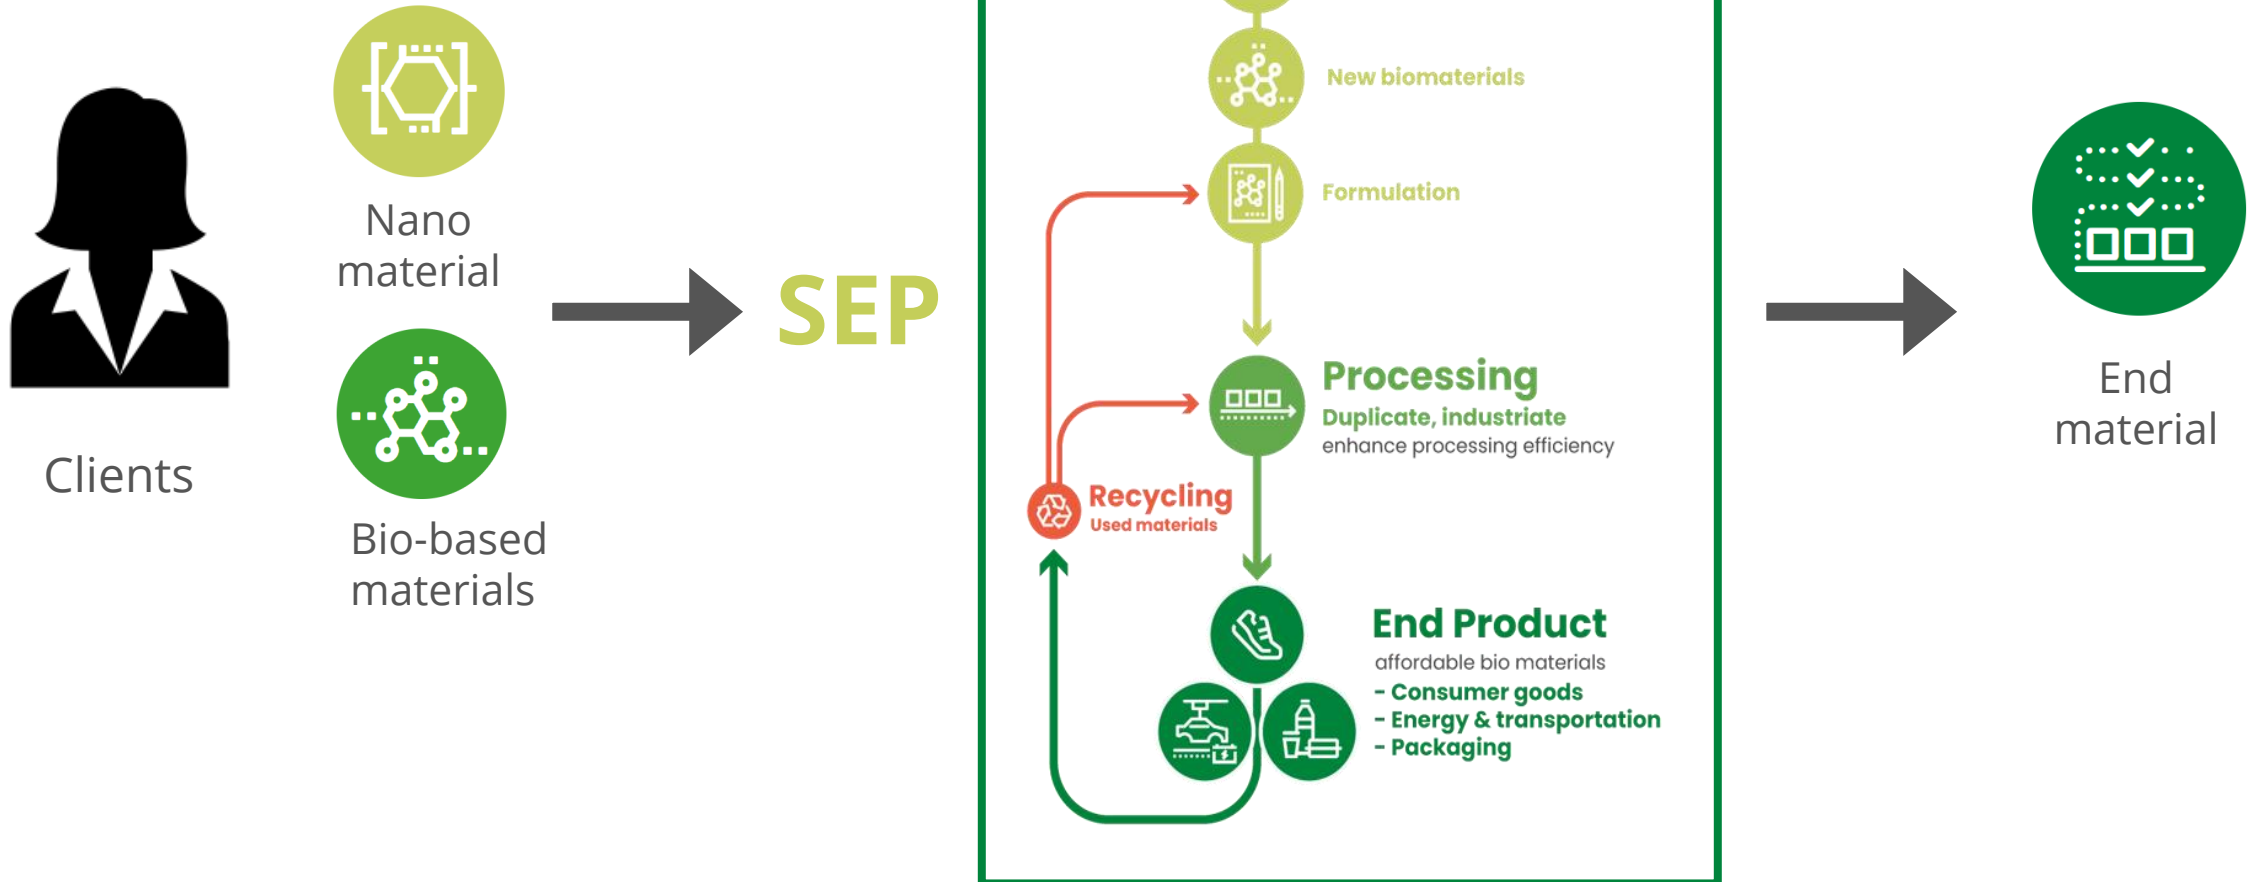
Clients

Nano material

Bio-based materials

SEP

New biomaterials

Formulation

Processing
Duplicate, industriate
enhance processing efficiency

Recycling
Used materials

End Product
affordable bio materials
- Consumer goods
- Energy & transportation
- Packaging

End material